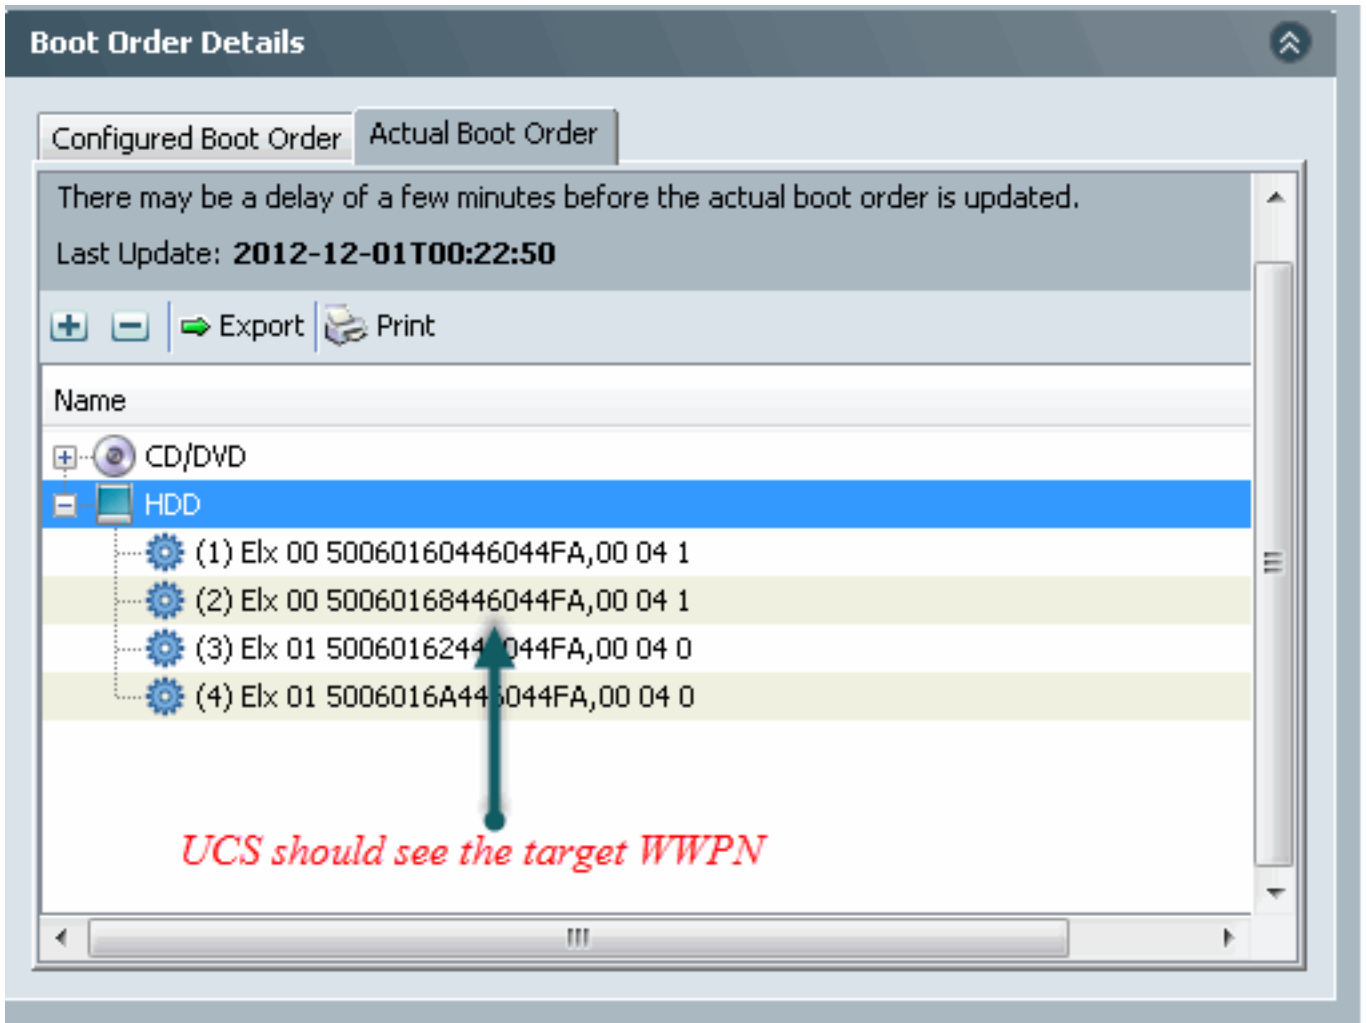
Boot Order Details

Configured Boot Order Actual Boot Order

There may be a delay of a few minutes before the actual boot order is updated.

Last Update: **2012-12-01T00:22:50**

Export Print

Name

CD/DVD

HDD

(1) Elx 00 50060160446044FA,00 04 1

(2) Elx 00 50060168446044FA,00 04 1

(3) Elx 01 50060162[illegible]044FA,00 04 0

(4) Elx 01 5006016A44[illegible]044FA,00 04 0

UCS should see the target WWPN